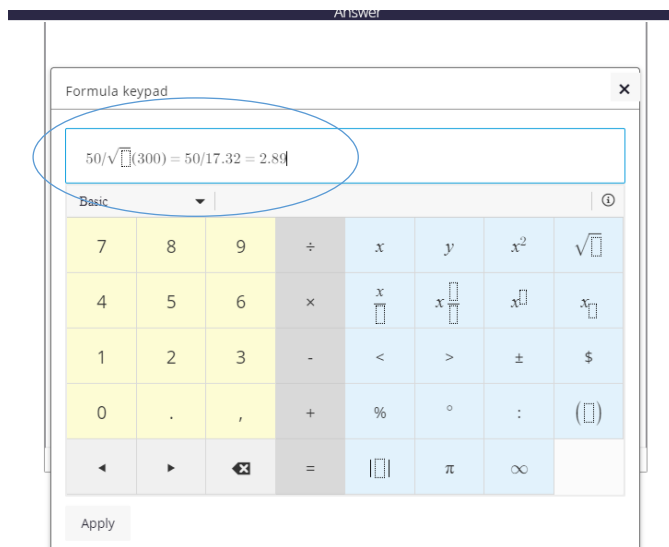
Answer

Formula keypad

×

$50/\sqrt{\square}(300) = 50/17.32 = 2.89$

Basic

ⓘ

| 7 | 8 | 9 | ÷ | $x$ | $y$ | $x^2$ | $\sqrt{\square}$ |
|---|---|---|---|---|---|---|---|
| 4 | 5 | 6 | × | $\frac{x}{\square}$ | $x\frac{\square}{\square}$ | $x^{\square}$ | $x_{\square}$ |
| 1 | 2 | 3 | - | < | > | ± | $ |
| 0 | . | , | + | % | ° | : | $(\square)$ |
| ◂ | ▸ | ⌫ | = | $\lvert\square\rvert$ | π | ∞ | |

Apply